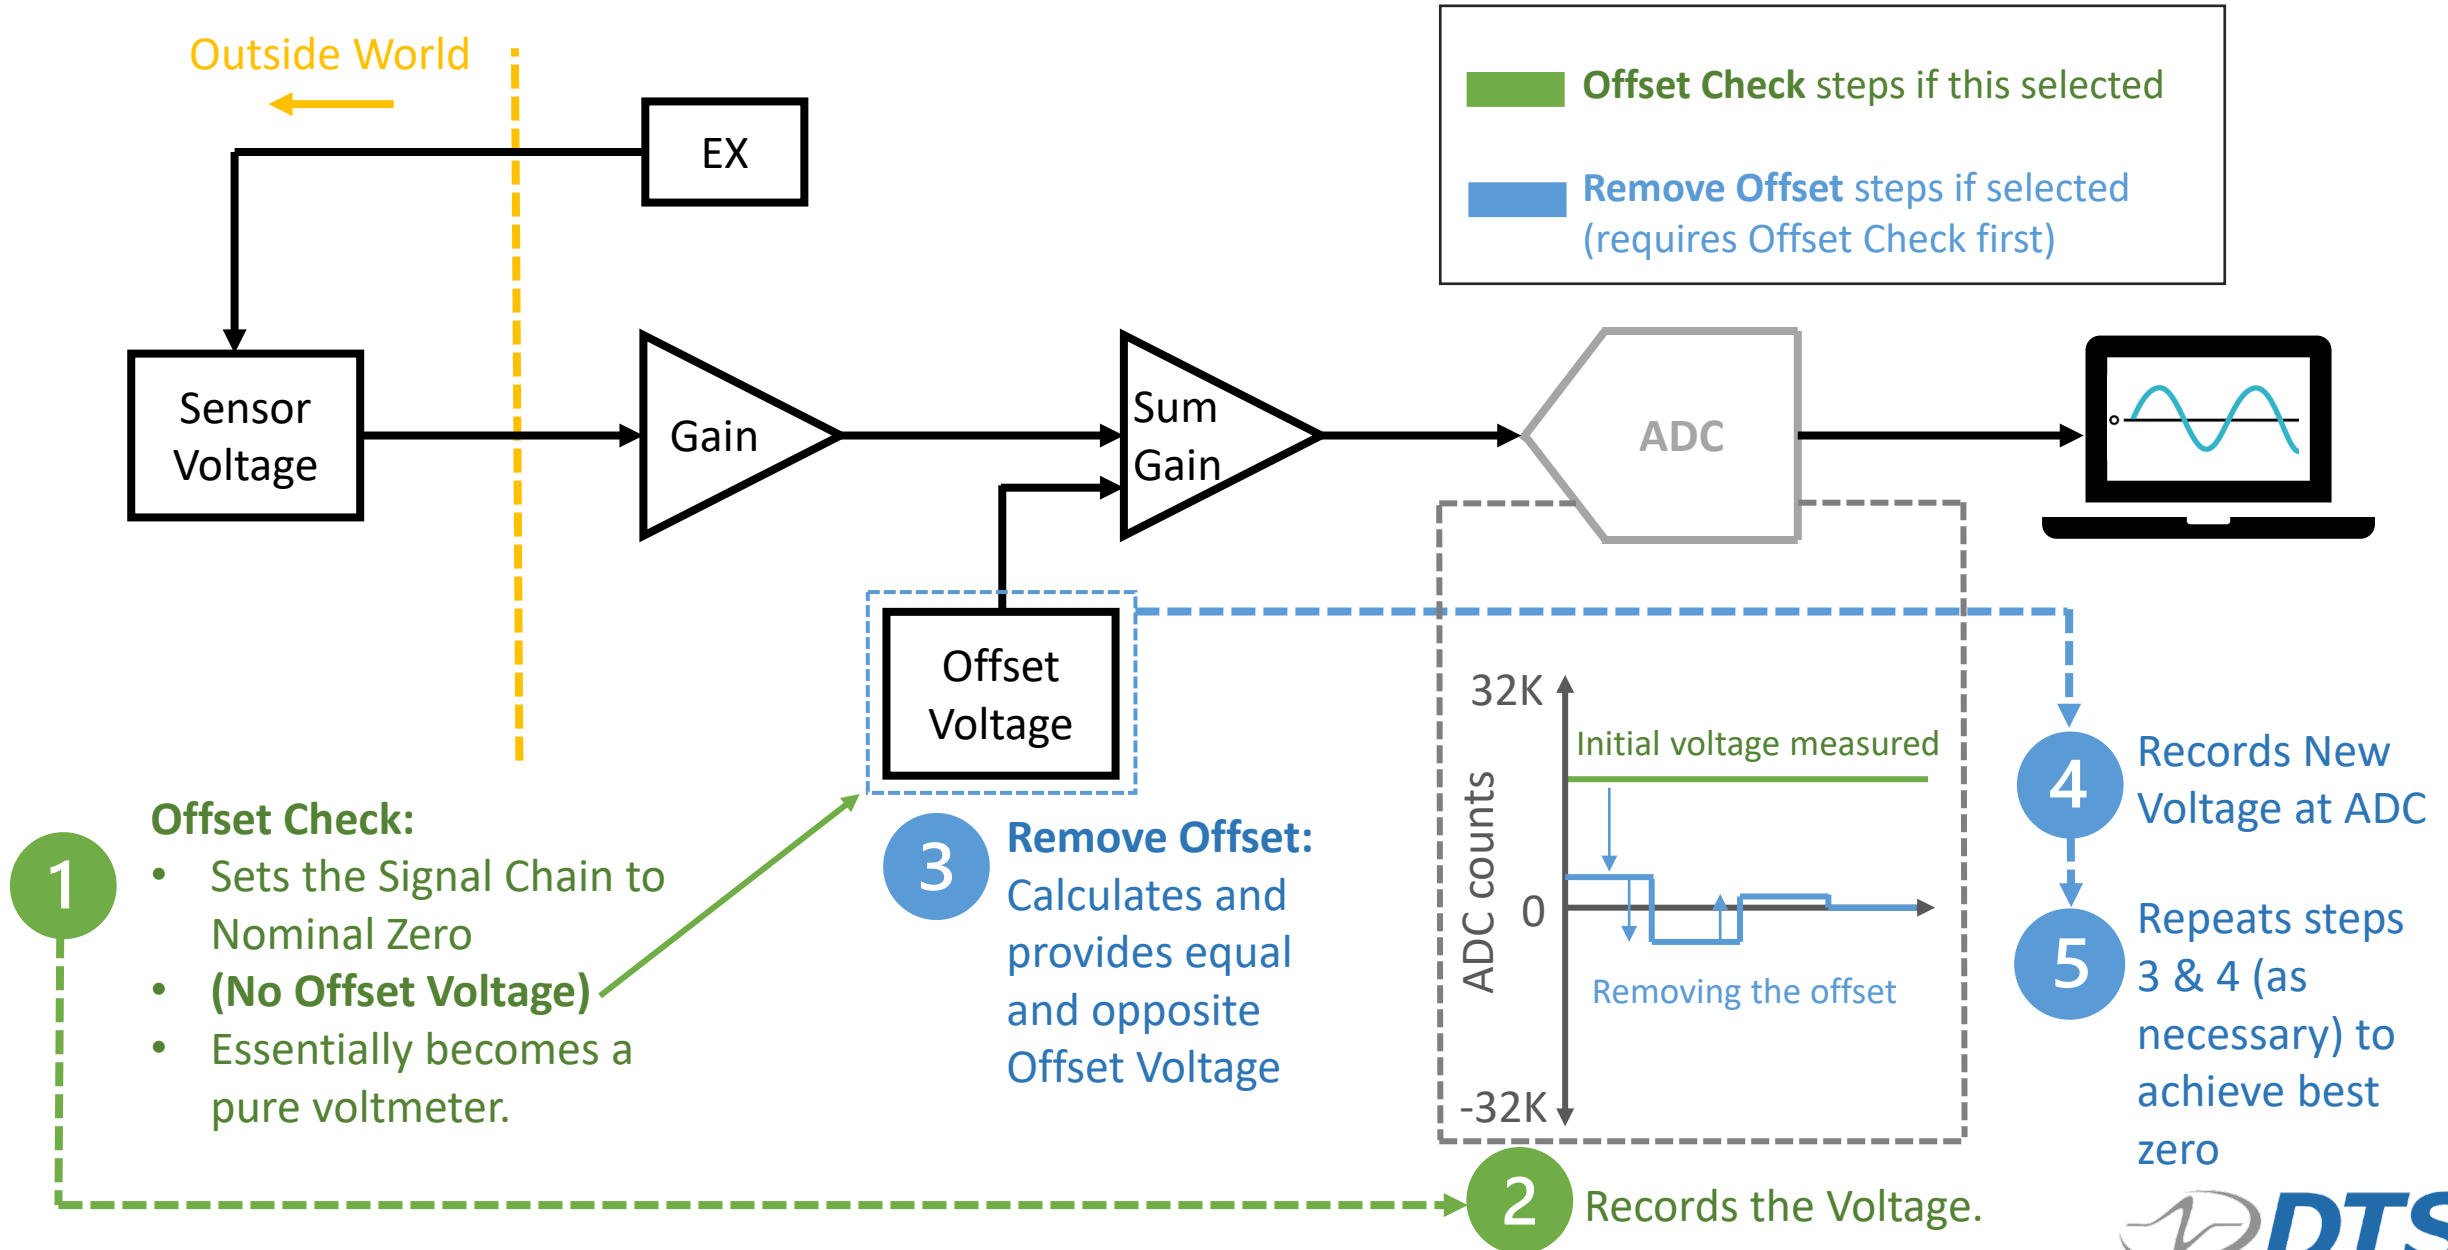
Outside World

EX

Offset Check steps if this selected

Remove Offset steps if selected (requires Offset Check first)

Sensor Voltage

Gain

Sum Gain

ADC

Offset Voltage

32K

Initial voltage measured

ADC counts

0

Removing the offset

-32K

4 Records New Voltage at ADC

5 Repeats steps 3 & 4 (as necessary) to achieve best zero

Offset Check:
• Sets the Signal Chain to Nominal Zero
• (No Offset Voltage)
• Essentially becomes a pure voltmeter.

1

3 Remove Offset: Calculates and provides equal and opposite Offset Voltage

2 Records the Voltage.

DTS